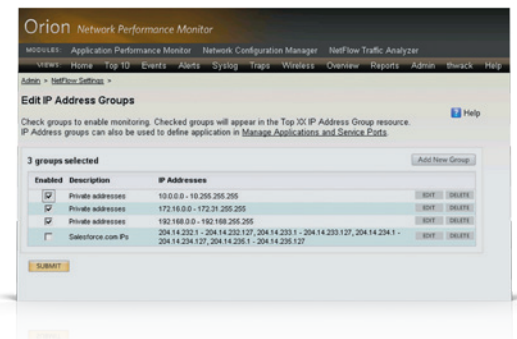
Orion Network Performance Monitor

MODULES: Application Performance Monitor Network Configuration Manager NetFlow Traffic Analyzer

VIEWS: Home Top 10 Events Alerts Syslog Traps Wireless Overview Reports Admin thwack Help

Admin > NetFlow Settings >

Edit IP Address Groups

Help

Check groups to enable monitoring. Checked groups will appear in the Top XX IP Address Group resource. IP Address groups can also be used to define application in Manage Applications and Service Ports.

3 groups selected

Add New Group

| Enabled | Description | IP Addresses | | |
|---|---|---|---|---|
| ☑ | Private addresses | 10.0.0.0 - 10.255.255.255 | EDIT | DELETE |
| ☑ | Private addresses | 172.16.0.0 - 172.31.255.255 | EDIT | DELETE |
| ☑ | Private addresses | 192.168.0.0 - 192.168.255.255 | EDIT | DELETE |
| ☐ | Salesforce.com IPs | 204.14.232.1 - 204.14.232.127, 204.14.233.1 - 204.14.233.127, 204.14.234.1 - 204.14.234.127, 204.14.235.1 - 204.14.235.127 | EDIT | DELETE |

SUBMIT